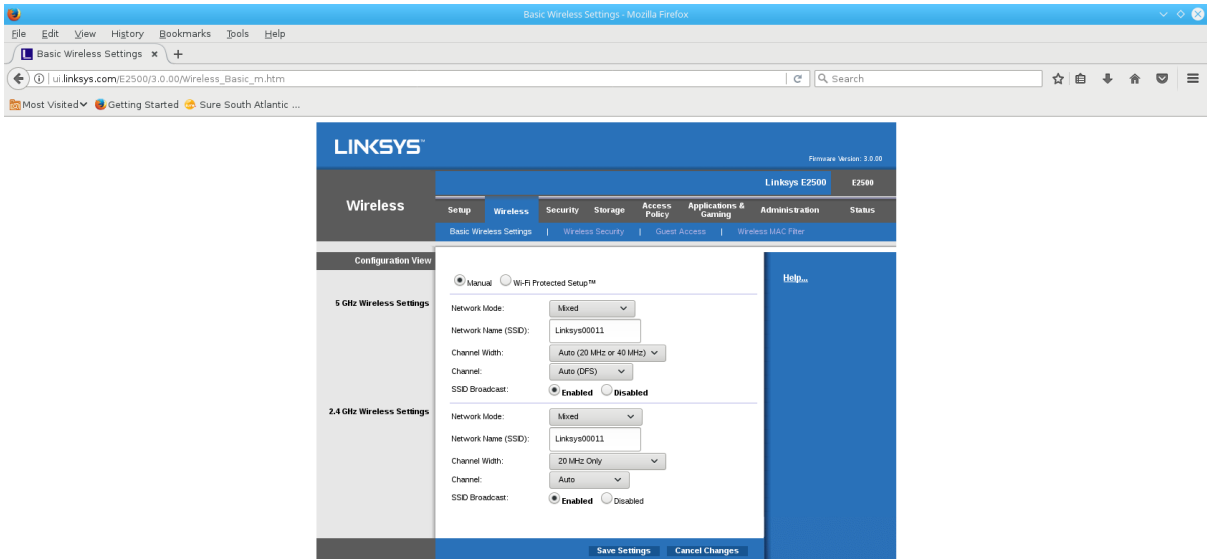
Basic Wireless Settings - Mozilla Firefox

File Edit View History Bookmarks Tools Help

Basic Wireless Settings ×

ui.linksys.com/E2500/3.0.00/Wireless_Basic_m.htm

Search

Most Visited Getting Started Sure South Atlantic ...

LINKSYS

Firmware Version: 3.0.00

Linksys E2500 E2500

Wireless

Setup | Wireless | Security | Storage | Access Policy | Applications & Gaming | Administration | Status

Basic Wireless Settings | Wireless Security | Guest Access | Wireless MAC Filter

Configuration View

Manual Wi-Fi Protected Setup™

Help...

5 GHz Wireless Settings

Network Mode: Mixed

Network Name (SSID): Linksys00011

Channel Width: Auto (20 MHz or 40 MHz)

Channel: Auto (DFS)

SSID Broadcast: Enabled Disabled

2.4 GHz Wireless Settings

Network Mode: Mixed

Network Name (SSID): Linksys00011

Channel Width: 20 MHz Only

Channel: Auto

SSID Broadcast: Enabled Disabled

Save Settings Cancel Changes